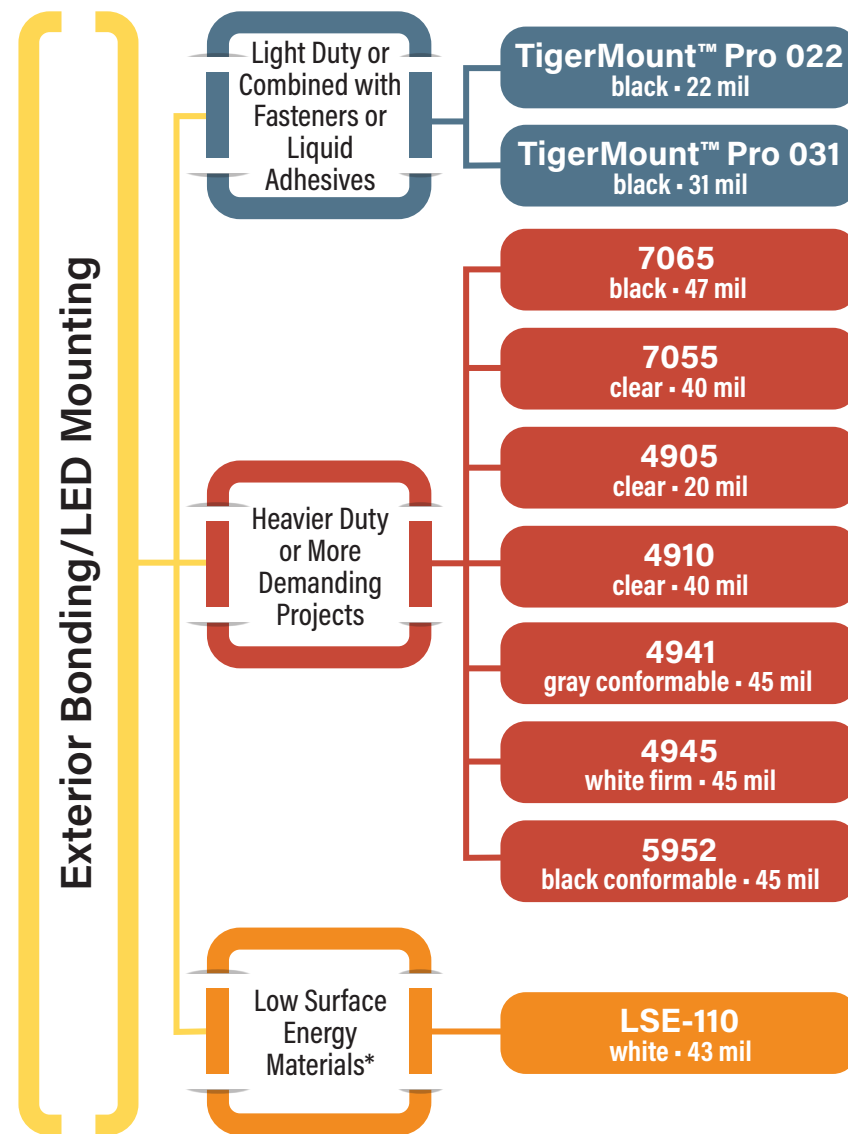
Exterior Bonding/LED Mounting

Light Duty or Combined with Fasteners or Liquid Adhesives

TigerMount™ Pro 022
black • 22 mil

TigerMount™ Pro 031
black • 31 mil

Heavier Duty or More Demanding Projects

7065
black • 47 mil

7055
clear • 40 mil

4905
clear • 20 mil

4910
clear • 40 mil

4941
gray conformable • 45 mil

4945
white firm • 45 mil

5952
black conformable • 45 mil

Low Surface Energy Materials*

LSE-110
white • 43 mil